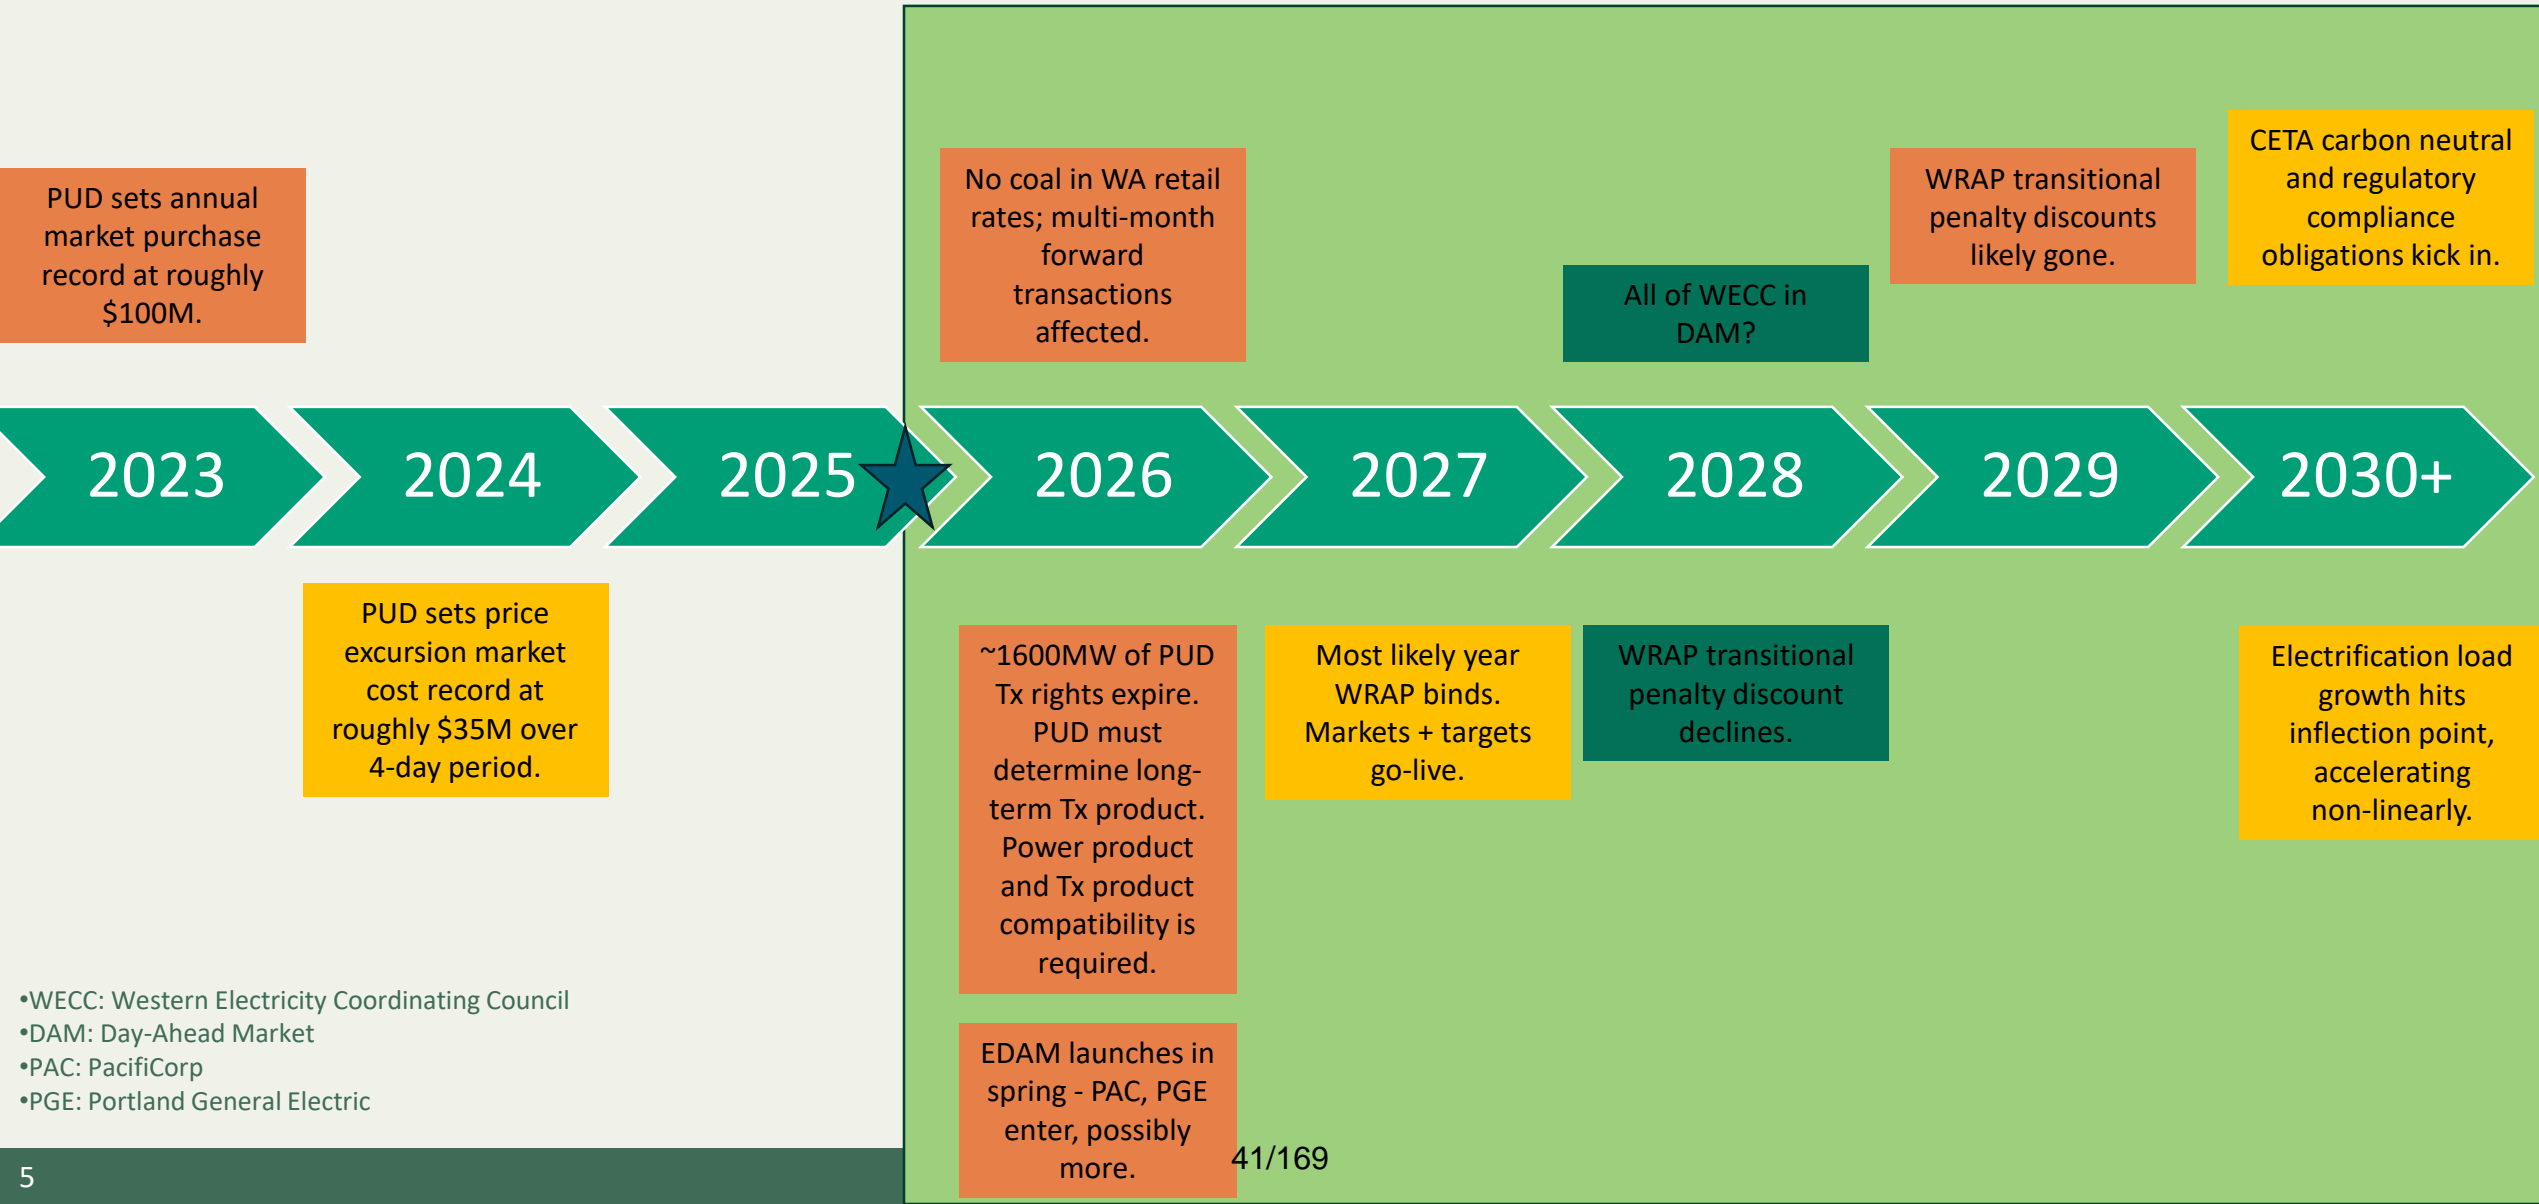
PUD sets annual market purchase record at roughly $100M.

No coal in WA retail rates; multi-month forward transactions affected.

All of WECC in DAM?

WRAP transitional penalty discounts likely gone.

CETA carbon neutral and regulatory compliance obligations kick in.

2023

2024

2025

2026

2027

2028

2029

2030+

PUD sets price excursion market cost record at roughly $35M over 4-day period.

~1600MW of PUD Tx rights expire. PUD must determine long-term Tx product. Power product and Tx product compatibility is required.

Most likely year WRAP binds. Markets + targets go-live.

WRAP transitional penalty discount declines.

Electrification load growth hits inflection point, accelerating non-linearly.

EDAM launches in spring - PAC, PGE enter, possibly more.

•WECC: Western Electricity Coordinating Council
•DAM: Day-Ahead Market
•PAC: PacifiCorp
•PGE: Portland General Electric

5

41/169